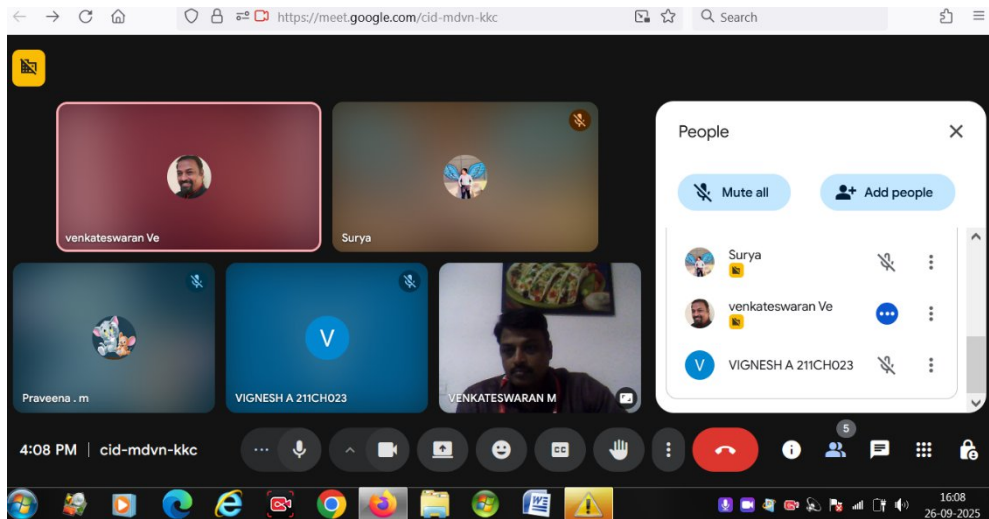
https://meet.google.com/cid-mdvn-kkc

Search

venkateswaran Ve

Surya

Praveena . m

V

VIGNESH A 211CH023

VENKATESWARAN M

People

Mute all

Add people

Surya

venkateswaran Ve

V

VIGNESH A 211CH023

4:08 PM | cid-mdvn-kkc

5

16:08
26-09-2025